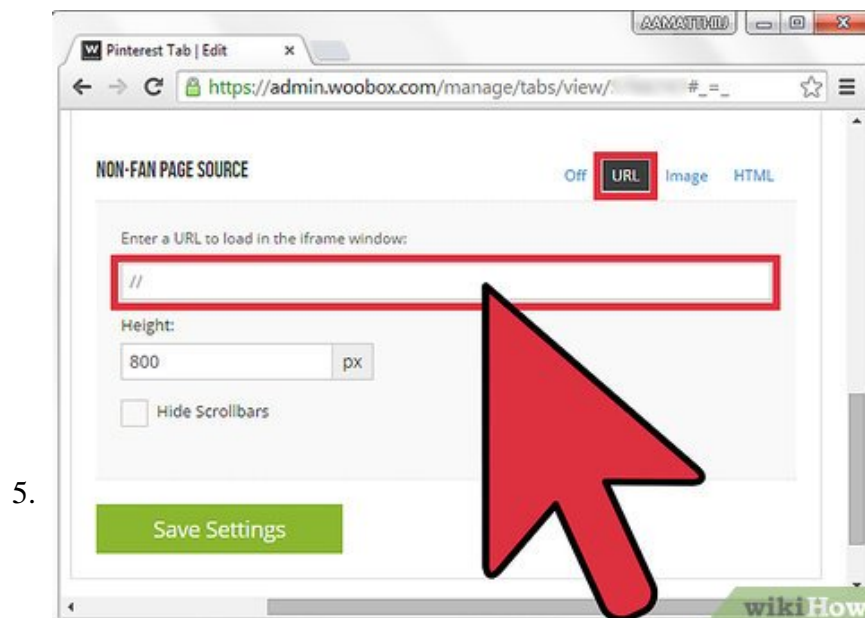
AAMATTHIU

W Pinterest Tab | Edit ×

https://admin.woobox.com/manage/tabs/view/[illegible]#_=_

NON-FAN PAGE SOURCE

Off URL Image HTML

Enter a URL to load in the iframe window:

//

Height:

800 px

Hide Scrollbars

5.

Save Settings

wikiHow